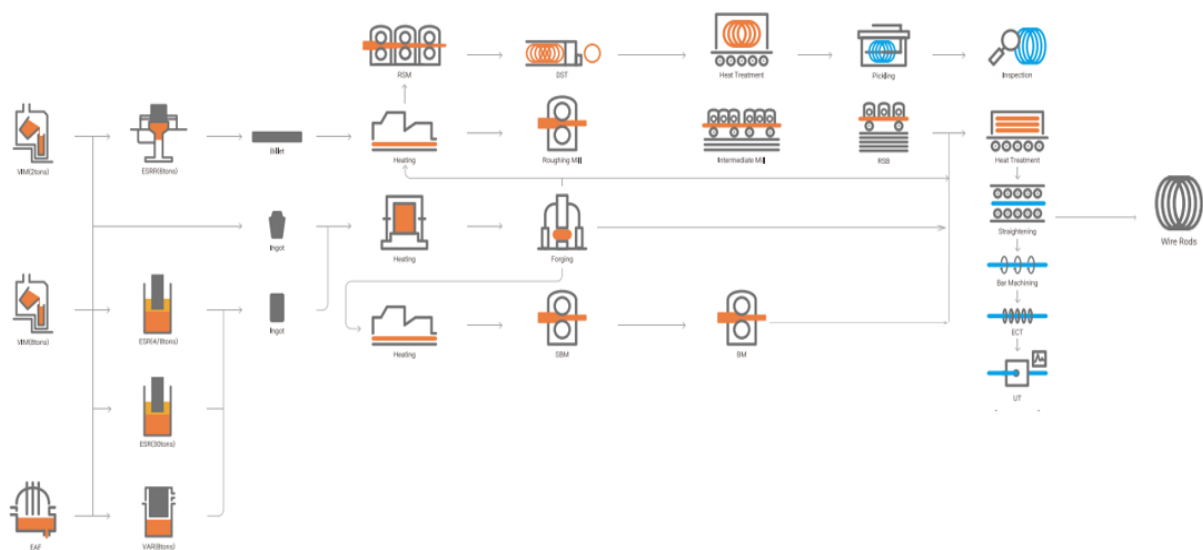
RSM

DST

Heat Treatment

Pickling

Inspection

VIM(2tons)

ESRR(6tons)

Billet

Heating

Roughing Mill

Intermediate Mill

RSB

Heat Treatment

Ingot

Heating

Forging

Straightening

Wire Rods

VIM(8tons)

ESR(4/8tons)

Ingot

Bar Machining

Heating

SBM

BM

ECT

ESR(30tons)

UT

EAF

VAR(8tons)